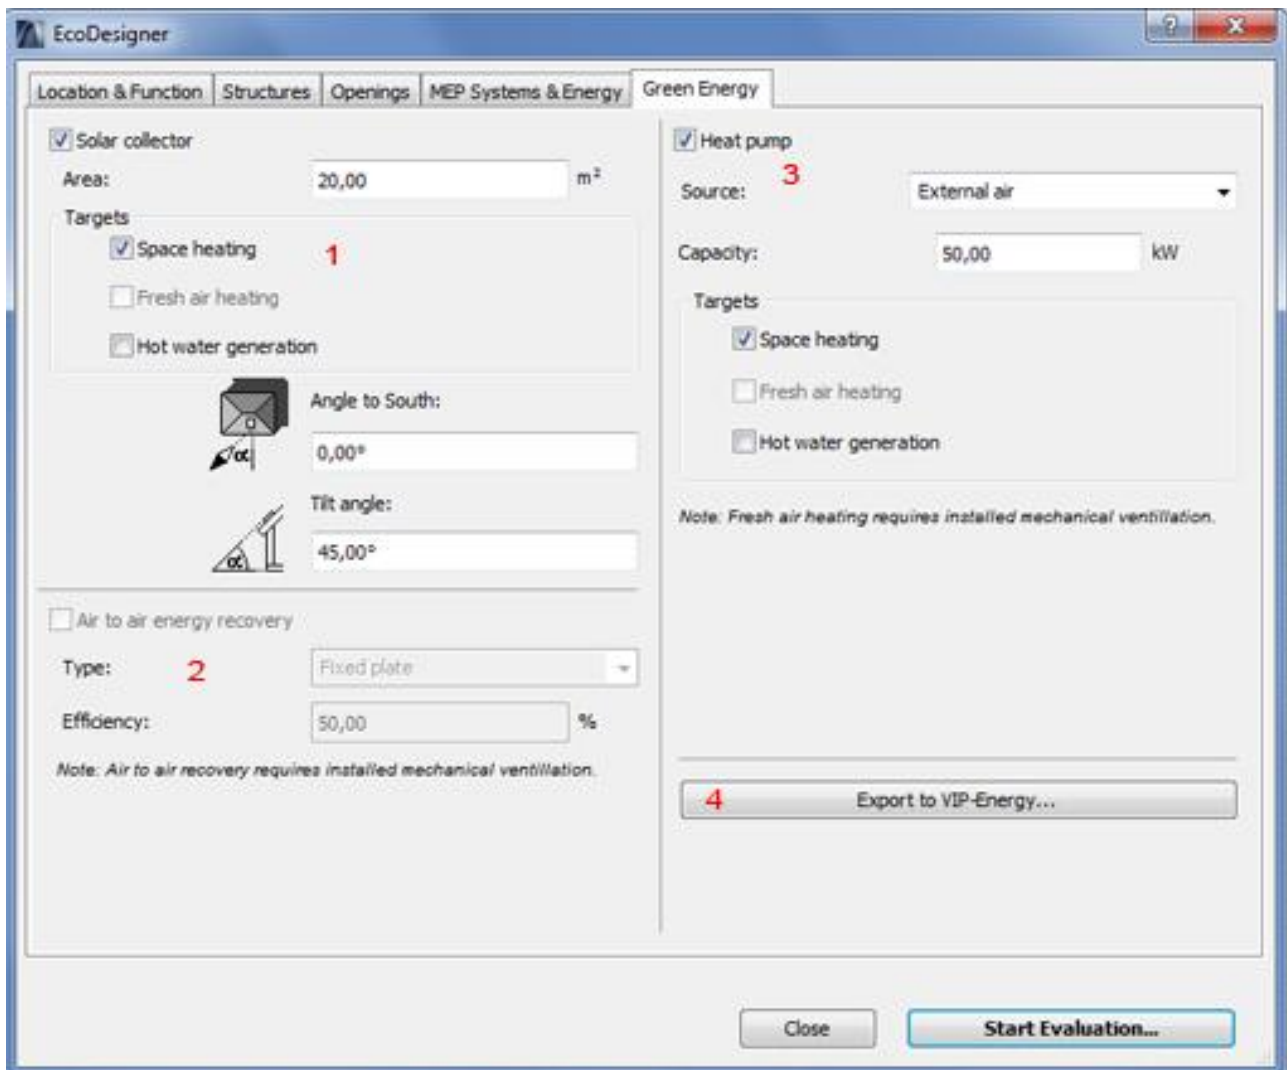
EcoDesigner

?

X

Location & Function | Structures | Openings | MEP Systems & Energy | Green Energy

Solar collector

Area: 20,00 $m^2$

Targets

Space heating

1

Fresh air heating

Hot water generation

Angle to South:

$\alpha$

0,00°

Tilt angle:

$\alpha$

45,00°

Air to air energy recovery

Type: 2

Fixed plate

Efficiency: 50,00 %

Note: Air to air recovery requires installed mechanical ventillation.

Heat pump

Source: 3

External air

Capacity: 50,00 kW

Targets

Space heating

Fresh air heating

Hot water generation

Note: Fresh air heating requires installed mechanical ventillation.

4

Export to VIP-Energy...

Close

Start Evaluation...